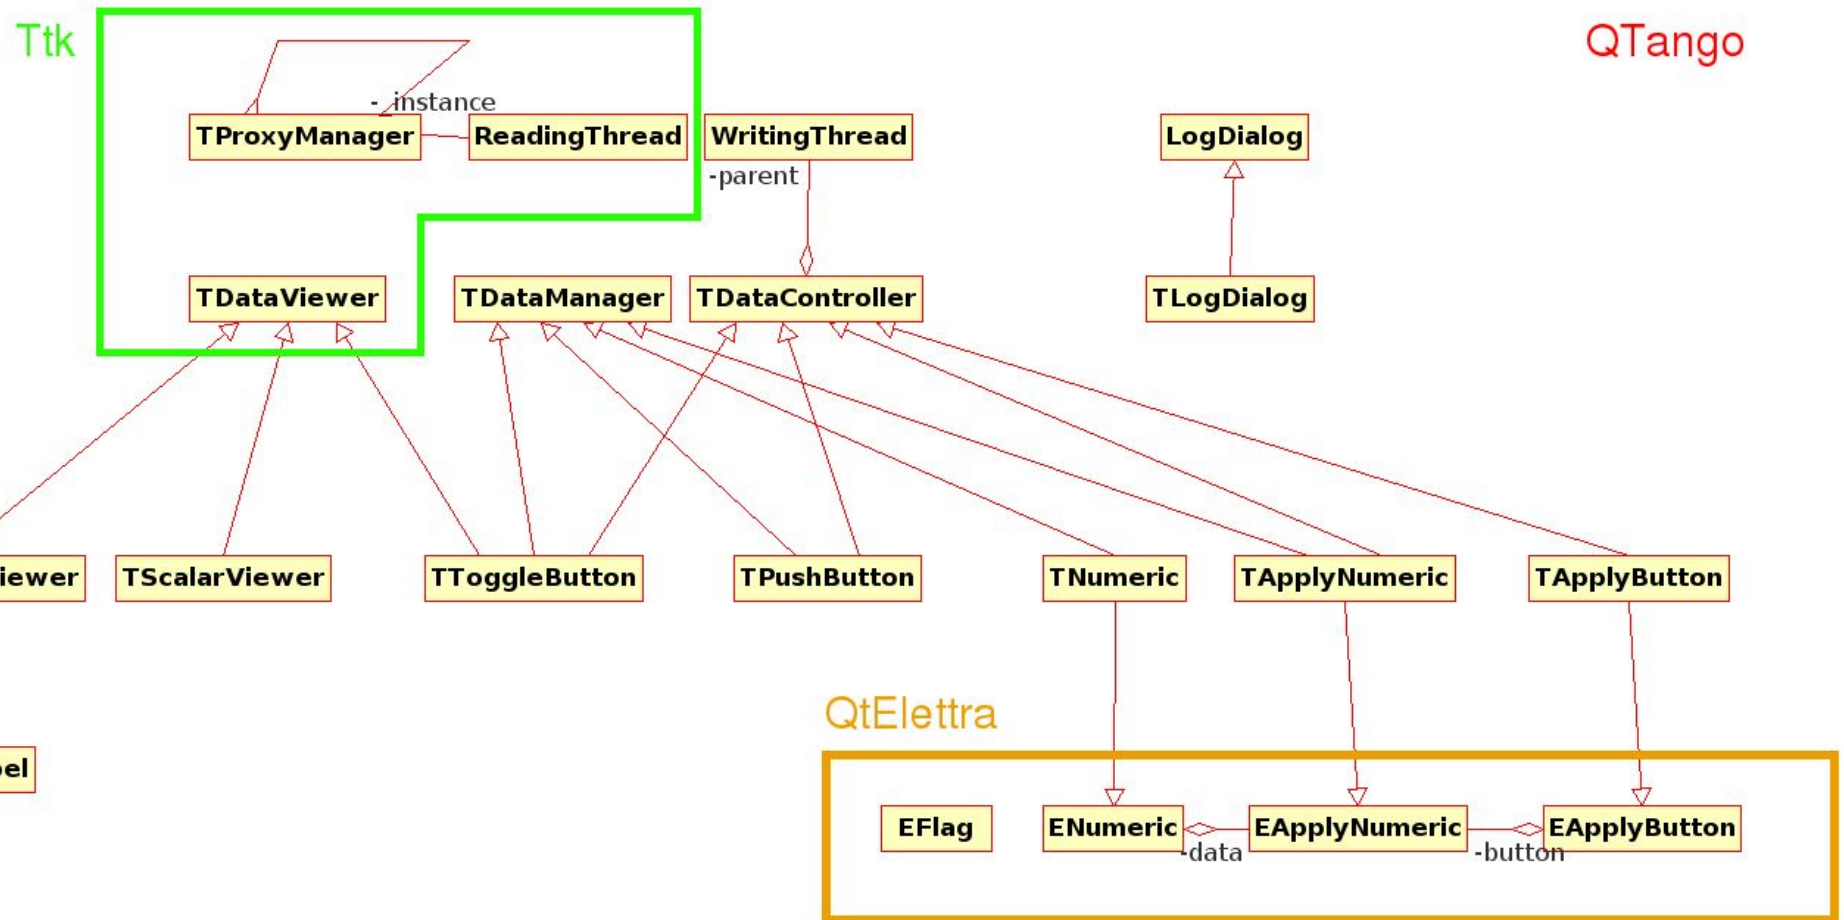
Ttk

QTango

- instance

TProxyManager

ReadingThread

WritingThread

-parent

LogDialog

TLogDialog

TDataViewer

TDataManager

TDataController

iewer

TScalarViewer

TToggleButton

TPushButton

TNumeric

TApplyNumeric

TApplyButton

QtElettra

el

EFlag

ENumeric

-data

EApplyNumeric

-button

EApplyButton